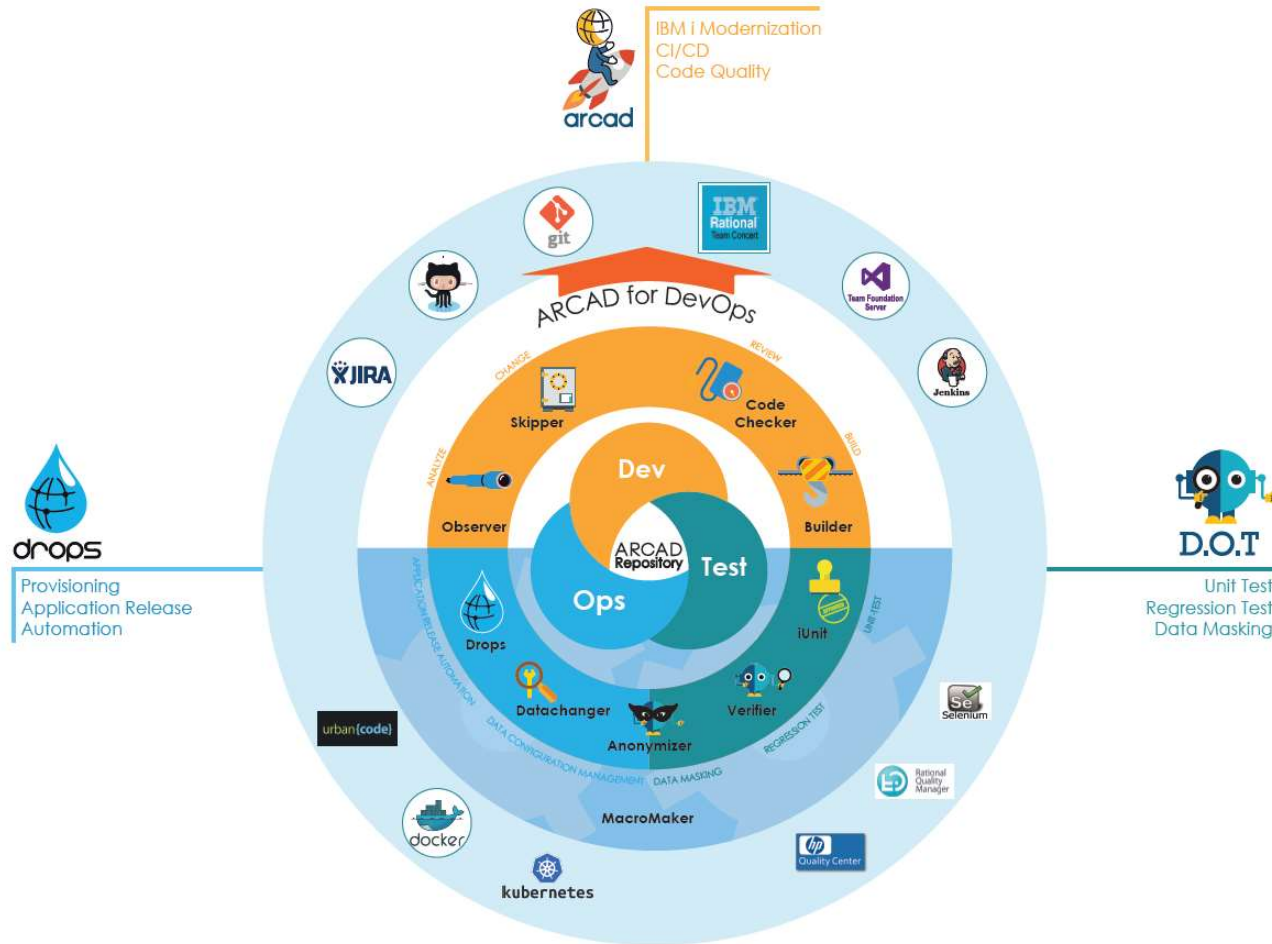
arcad

IBM i Modernization
CI/CD
Code Quality

git

IBM Rational Team Concert

Team Foundation Server

JIRA

Jenkins

ARCAD for DevOps

CHANGE

REVIEW

Skipper

Code Checker

ANALYZE

BUILD

Dev

Observer

Builder

ARCAD Repository

Test

Ops

drops

Provisioning
Application Release
Automation

D.O.T

Unit Test
Regression Test
Data Masking

APPLICATION RELEASE AUTOMATION

Drops

iUnit

UNIT TEST

Datachanger

Verifier

Anonymizer

urban{code}

Se Selenium

DATA CONFIGURATION MANAGEMENT

DATA MASKING

REGRESSION TEST

Rational Quality Manager

MacroMaker

docker

hp Quality Center

kubernetes